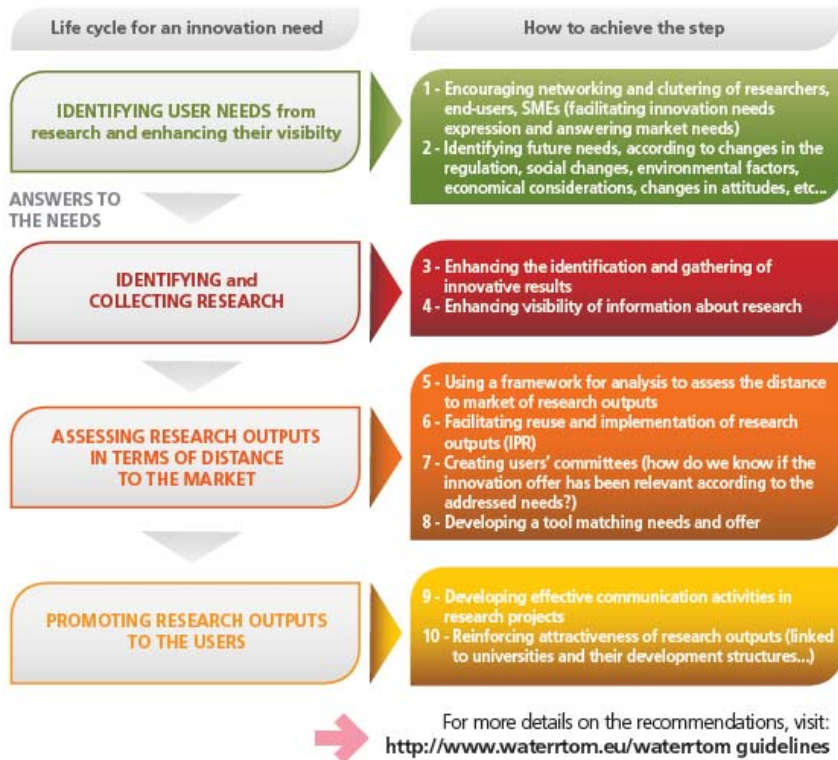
Life cycle for an innovation need

How to achieve the step

IDENTIFYING USER NEEDS from research and enhancing their visibilty

1 - Encouraging networking and clutering of researchers, end-users, SMEs (facilitating innovation needs expression and answering market needs)
2 - Identifying future needs, according to changes in the regulation, social changes, environmental factors, economical considerations, changes in attitudes, etc...

ANSWERS TO THE NEEDS

IDENTIFYING and COLLECTING RESEARCH

3 - Enhancing the identification and gathering of innovative results
4 - Enhancing visibility of information about research

ASSESSING RESEARCH OUTPUTS IN TERMS OF DISTANCE TO THE MARKET

5 - Using a framework for analysis to assess the distance to market of research outputs
6 - Facilitating reuse and implementation of research outputs (IPR)
7 - Creating users' committees (how do we know if the innovation offer has been relevant according to the addressed needs?)
8 - Developing a tool matching needs and offer

PROMOTING RESEARCH OUTPUTS TO THE USERS

9 - Developing effective communication activities in research projects
10 - Reinforcing attractiveness of research outputs (linked to universities and their development structures...)

For more details on the recommendations, visit:
http://www.waterrtom.eu/waterrtom guidelines